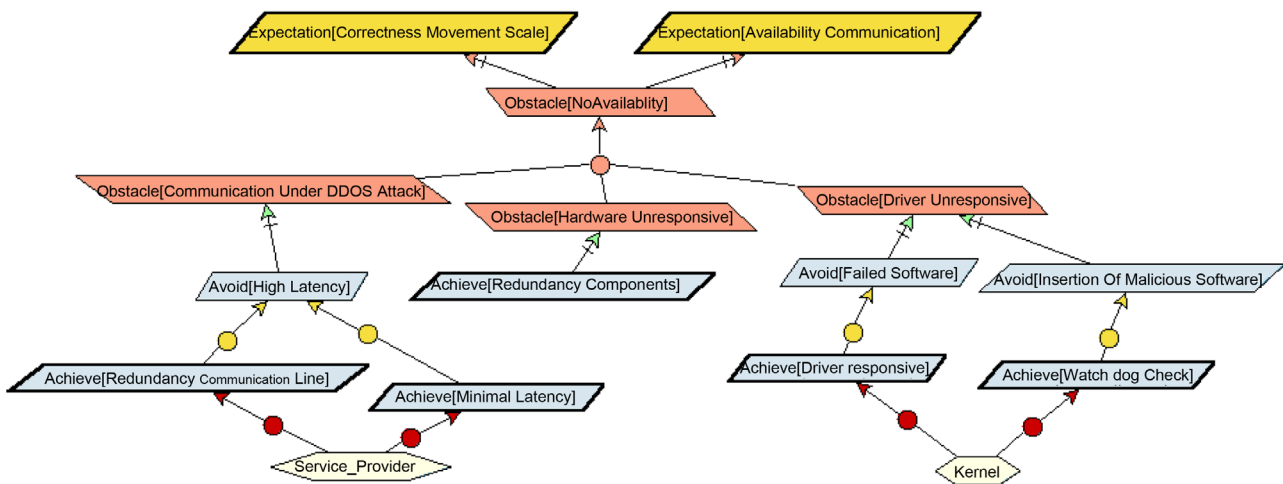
Expectation[Correctness Movement Scale]

Expectation[Availability Communication]

Obstacle[NoAvailablity]

Obstacle[Communication Under DDOS Attack]

Obstacle[Hardware Unresponsive]

Obstacle[Driver Unresponsive]

Avoid[High Latency]

Achieve[Redundancy Components]

Avoid[Failed Software]

Avoid[Insertion Of Malicious Software]

Achieve[Redundancy Communication Line]

Achieve[Minimal Latency]

Achieve[Driver responsive]

Achieve[Watch dog Check]

Service_Provider

Kernel